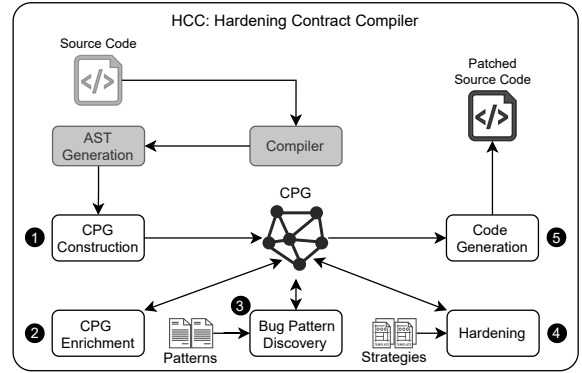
HCC: Hardening Contract Compiler

Source Code

</>

Compiler

AST Generation

Patched Source Code

</>

CPG

1 CPG Construction

Code Generation 5

2 CPG Enrichment

Patterns

3 Bug Pattern Discovery

Strategies

Hardening 4